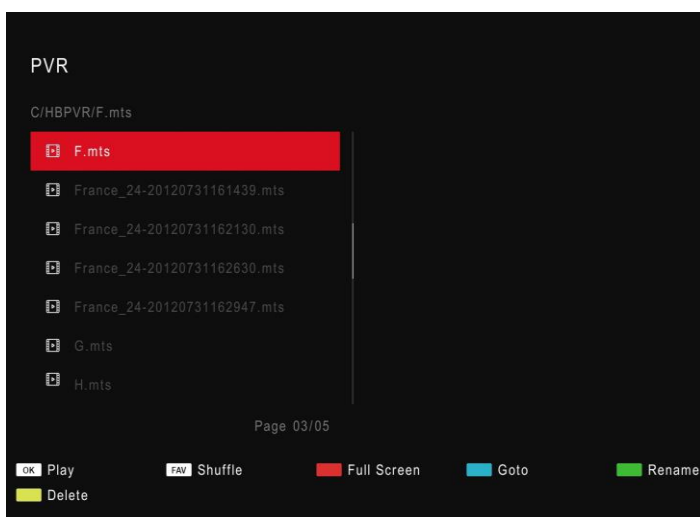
PVR

C/HBPVR/F.mts

F.mts

France_24-20120731161439.mts

France_24-20120731162130.mts

France_24-20120731162630.mts

France_24-20120731162947.mts

G.mts

H.mts

Page 03/05

OK Play
FAV Shuffle
Full Screen
Goto
Rename
Delete